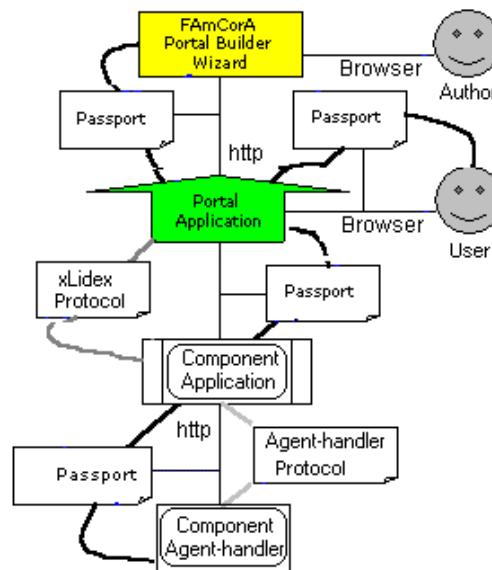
FAmCorA Portal Builder Wizard

Browser

Autho

Passport

Passport

http

Portal Application

Browser

User

xLidex Protocol

Passport

Component Application

http

Agent-handler Protocol

Passport

Component Agent-handler